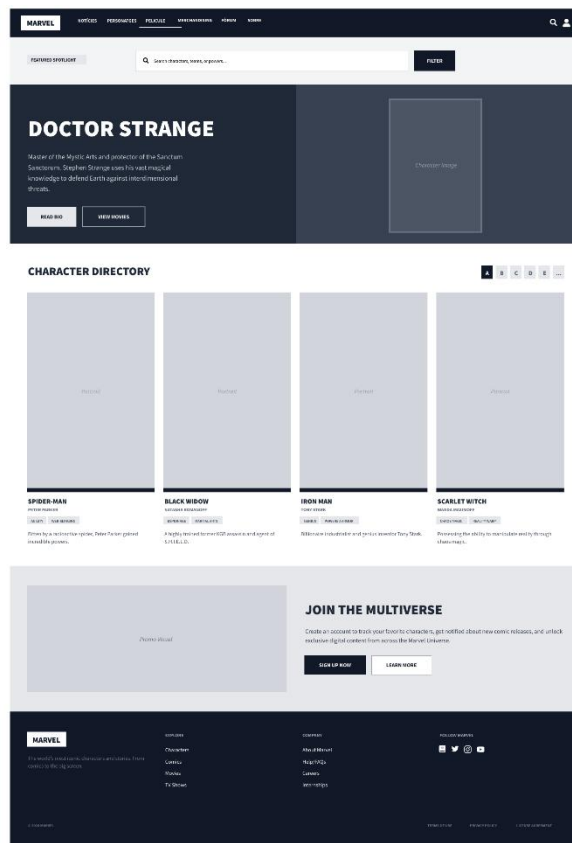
MARVEL NOTICIAS PERSONAJES PELÍCULAS MERCHANDISING FORUM SOBRE

FEATURED SPOTLIGHT

Search character, teams, or powers...

FILTER

DOCTOR STRANGE

Master of the Mystic Arts and protector of the Sanctum Sanctorum. Stephen Strange uses his vast magical knowledge to defend Earth against interdimensional threats.

READ BIO

VIEW MOVIES

Character Image

CHARACTER DIRECTORY

A B C D E ...

Portrait

Portrait

Portrait

Portrait

SPIDER-MAN
PETER PARKER
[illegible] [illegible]
Bitten by a radioactive spider, Peter Parker gained incredible powers.

BLACK WIDOW
NATASHA ROMANOFF
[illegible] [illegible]
A highly trained former KGB assassin and agent of S.H.I.E.L.D.

IRON MAN
TONY STARK
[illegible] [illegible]
Billionaire industrialist and genius inventor Tony Stark.

SCARLET WITCH
WANDA MAXIMOFF
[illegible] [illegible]
Possessing the ability to manipulate reality through chaos magic.

Promo Visual

JOIN THE MULTIVERSE

Create an account to track your favorite characters, get notified about new comic releases, and unlock exclusive digital content from across the Marvel Universe.

SIGN UP NOW

LEARN MORE

MARVEL
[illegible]

EXPLORE
Characters
Comics
Movies
TV Shows

COMPANY
About Marvel
Help/FAQs
Careers
Internships

FOLLOW MARVEL

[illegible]

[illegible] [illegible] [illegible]